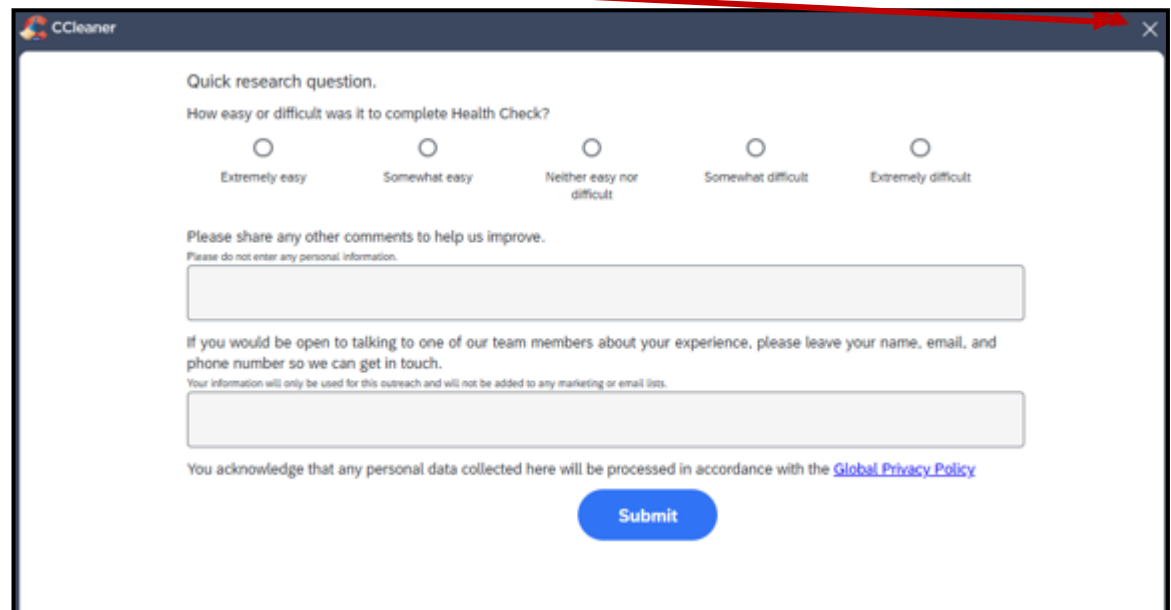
CCleaner

Quick research question.

How easy or difficult was it to complete Health Check?

Extremely easy

Somewhat easy

Neither easy nor difficult

Somewhat difficult

Extremely difficult

Please share any other comments to help us improve.

Please do not enter any personal information.

If you would be open to talking to one of our team members about your experience, please leave your name, email, and phone number so we can get in touch.

Your information will only be used for this outreach and will not be added to any marketing or email lists.

You acknowledge that any personal data collected here will be processed in accordance with the Global Privacy Policy

Submit